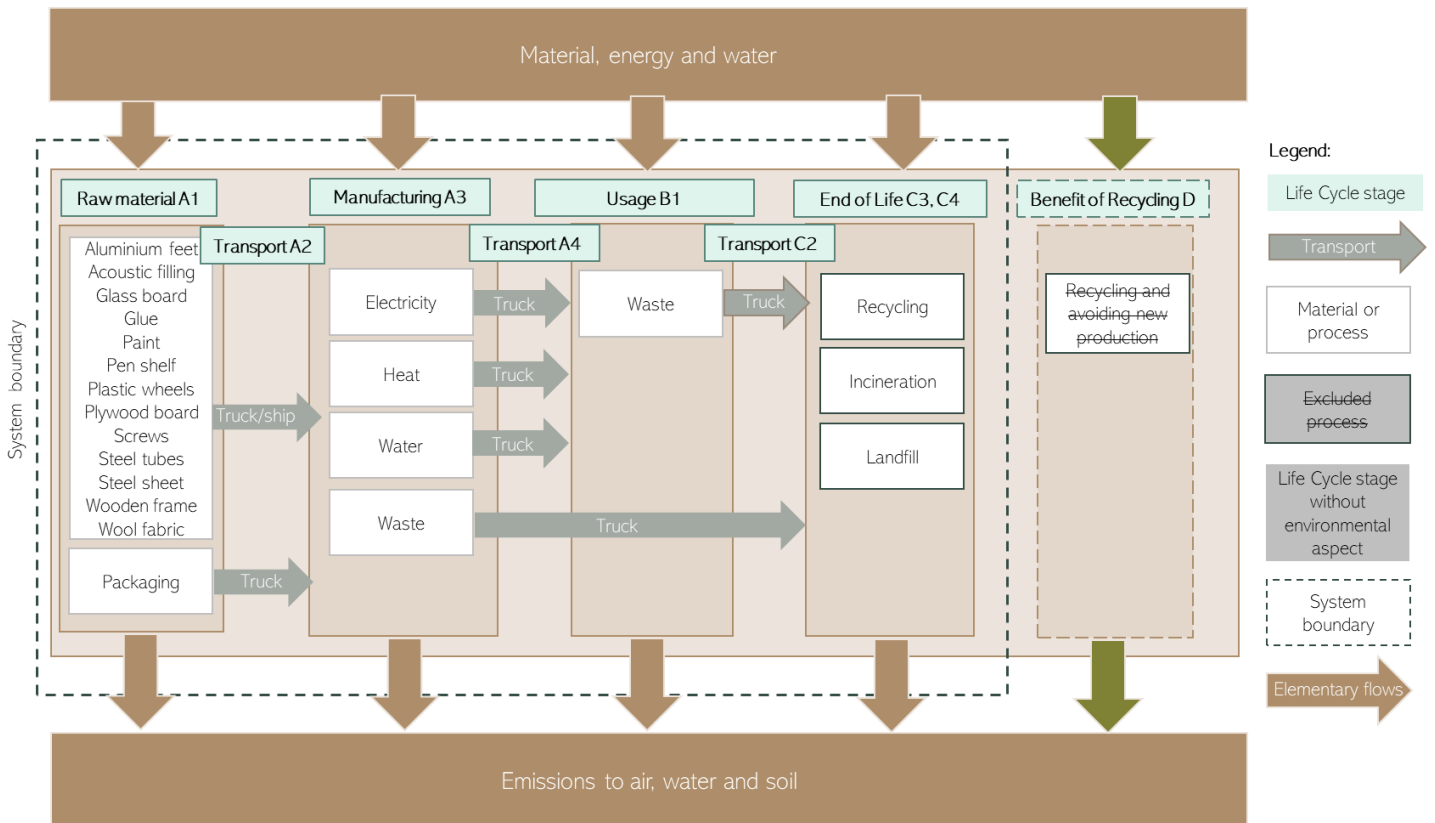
Material, energy and water

System boundary

Raw material A1

Transport A2

Aluminium feet
Acoustic filling
Glass board
Glue
Paint
Pen shelf
Plastic wheels
Plywood board
Screws
Steel tubes
Steel sheet
Wooden frame
Wool fabric

Truck/ship

Packaging

Truck

Manufacturing A3

Electricity

Heat

Water

Waste

Transport A4

Truck

Truck

Truck

Truck

Usage B1

Waste

Transport C2

Truck

End of Life C3, C4

Recycling

Incineration

Landfill

Benefit of Recycling D

~~Recycling and avoiding new production~~

Legend:

Life Cycle stage

Transport

Material or process

~~Excluded process~~

Life Cycle stage without environmental aspect

System boundary

Elementary flows

Emissions to air, water and soil